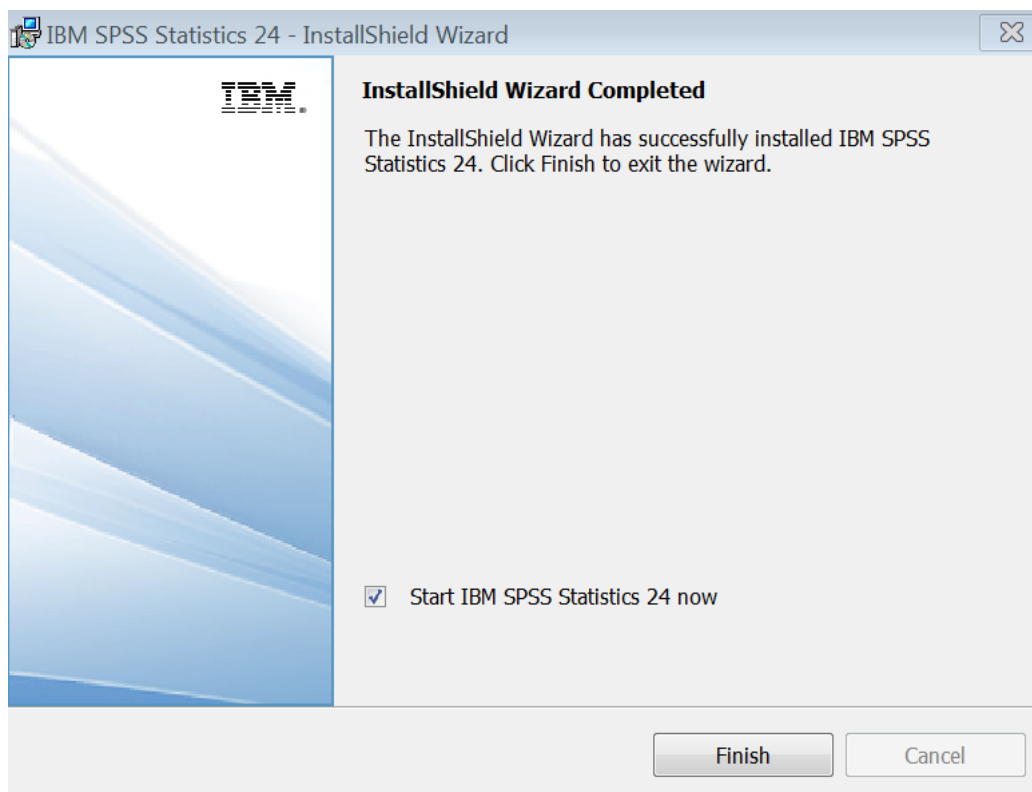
IBM SPSS Statistics 24 - InstallShield Wizard

IBM.

InstallShield Wizard Completed

The InstallShield Wizard has successfully installed IBM SPSS Statistics 24. Click Finish to exit the wizard.

Start IBM SPSS Statistics 24 now

Finish

Cancel